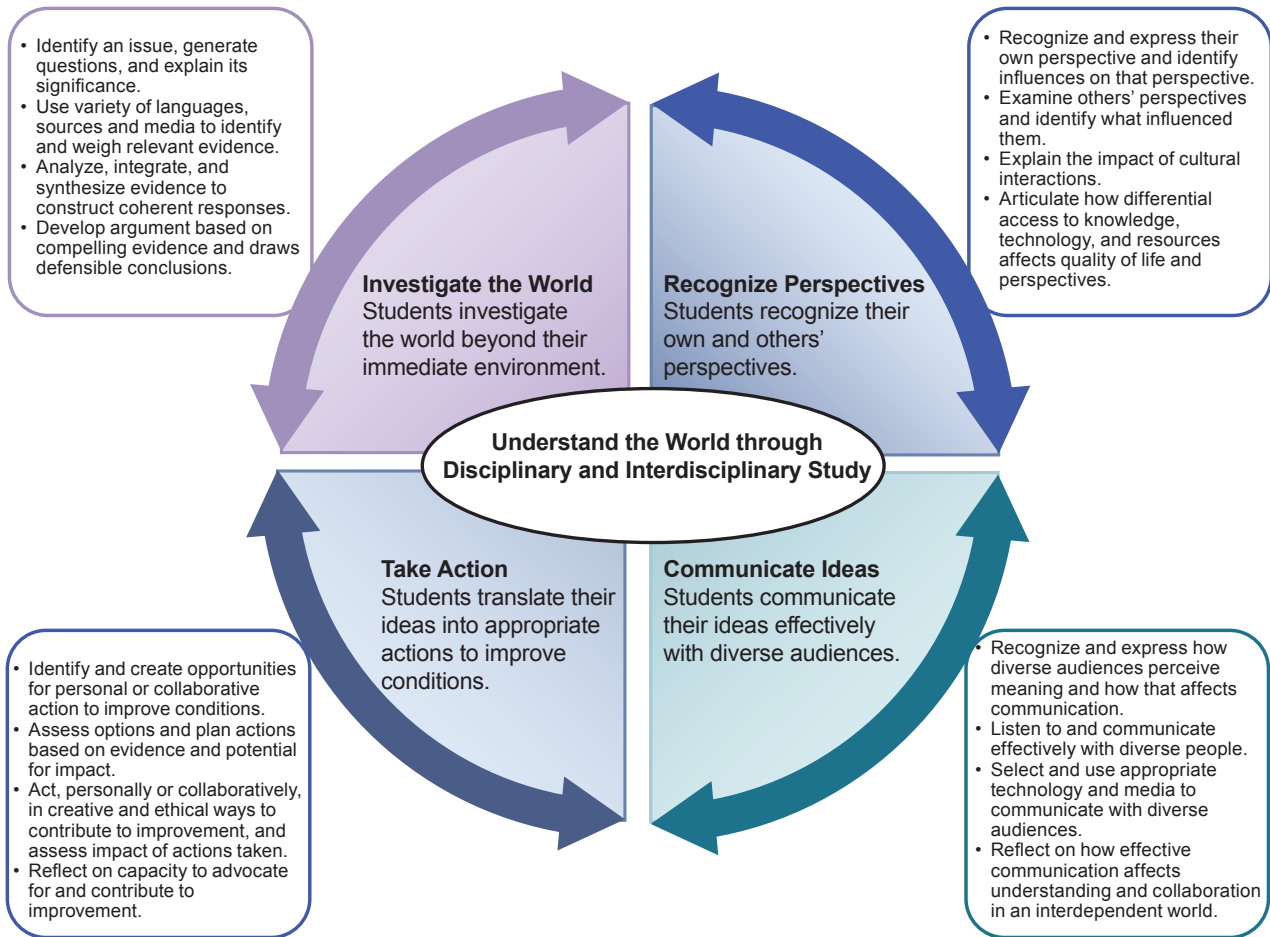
• Identify an issue, generate questions, and explain its significance.
• Use variety of languages, sources and media to identify and weigh relevant evidence.
• Analyze, integrate, and synthesize evidence to construct coherent responses.
• Develop argument based on compelling evidence and draws defensible conclusions.

• Recognize and express their own perspective and identify influences on that perspective.
• Examine others' perspectives and identify what influenced them.
• Explain the impact of cultural interactions.
• Articulate how differential access to knowledge, technology, and resources affects quality of life and perspectives.

**Investigate the World**
Students investigate the world beyond their immediate environment.

**Recognize Perspectives**
Students recognize their own and others' perspectives.

**Understand the World through Disciplinary and Interdisciplinary Study**

**Take Action**
Students translate their ideas into appropriate actions to improve conditions.

**Communicate Ideas**
Students communicate their ideas effectively with diverse audiences.

• Identify and create opportunities for personal or collaborative action to improve conditions.
• Assess options and plan actions based on evidence and potential for impact.
• Act, personally or collaboratively, in creative and ethical ways to contribute to improvement, and assess impact of actions taken.
• Reflect on capacity to advocate for and contribute to improvement.

• Recognize and express how diverse audiences perceive meaning and how that affects communication.
• Listen to and communicate effectively with diverse people.
• Select and use appropriate technology and media to communicate with diverse audiences.
• Reflect on how effective communication affects understanding and collaboration in an interdependent world.